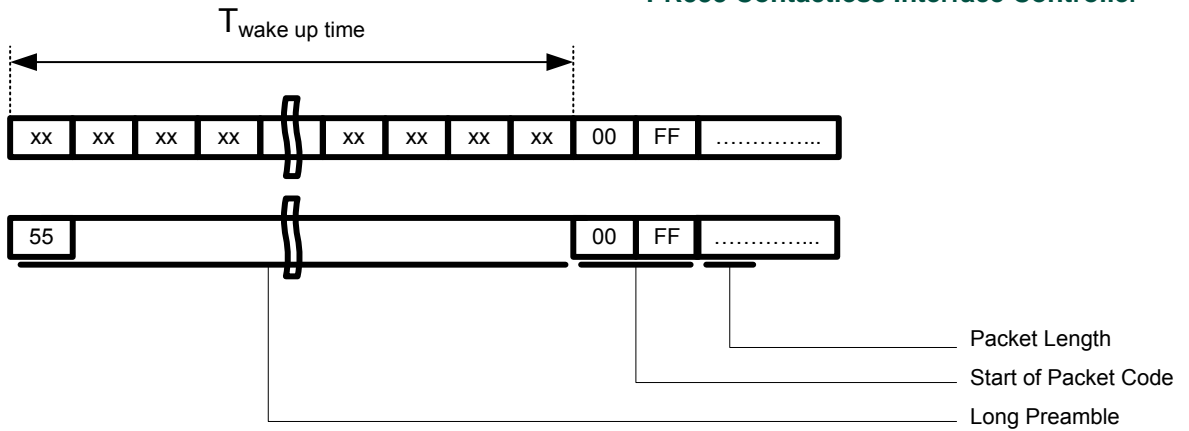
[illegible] Contactless Interface Controller

$T_{\text{wake up time}}$

| xx | xx | xx | xx | | xx | xx | xx | xx | 00 | FF | …………... |
|---|---|---|---|---|---|---|---|---|---|---|---|

| 55 | | 00 | FF | …………... |
|---|---|---|---|---|

Packet Length

Start of Packet Code

Long Preamble